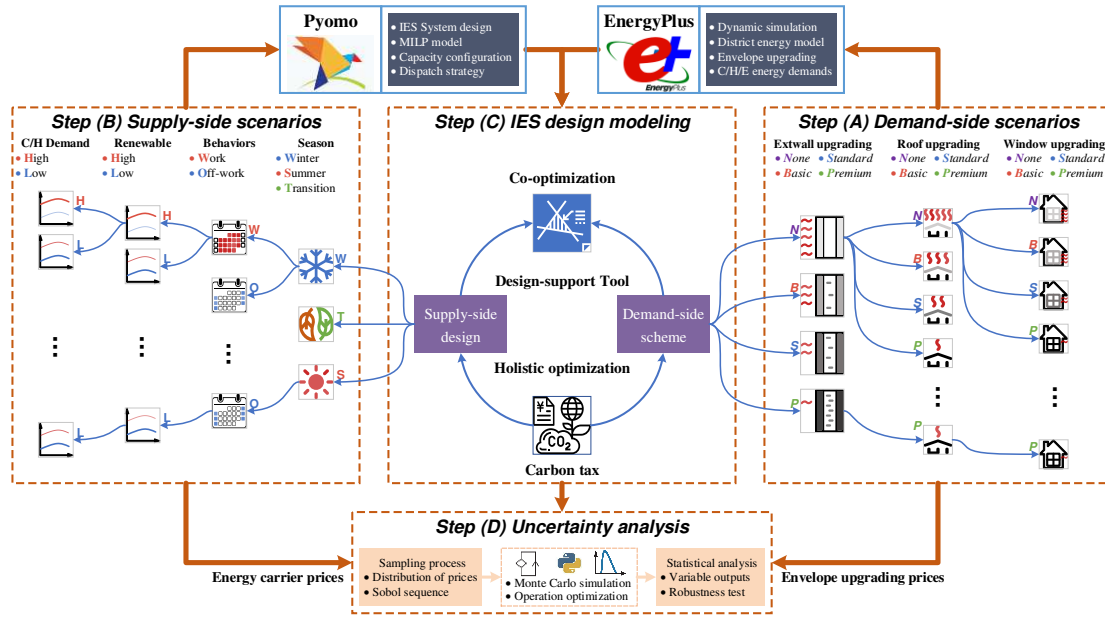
Pyomo

IES System design
MILP model
Capacity configuration
Dispatch strategy

EnergyPlus

Dynamic simulation
District energy model
Envelope upgrading
C/H/E energy demands

Step (B) Supply-side scenarios

C/H Demand
High
Low

Renewable
High
Low

Behaviors
Work
Off-work

Season
Winter
Summer
Transition

H H W W
L L O T
S
L L O

Step (C) IES design modeling

Co-optimization

Design-support Tool

Supply-side design

Demand-side scheme

Holistic optimization

$CO_2$

Carbon tax

Step (A) Demand-side scenarios

Extwall upgrading
None Standard
Basic Premium

Roof upgrading
None Standard
Basic Premium

Window upgrading
None Standard
Basic Premium

N N N
B B B
S S S
P P P
P P

Step (D) Uncertainty analysis

Sampling process
Distribution of prices
Sobol sequence

Monte Carlo simulation
Operation optimization

Statistical analysis
Variable outputs
Robustness test

Energy carrier prices

Envelope upgrading prices